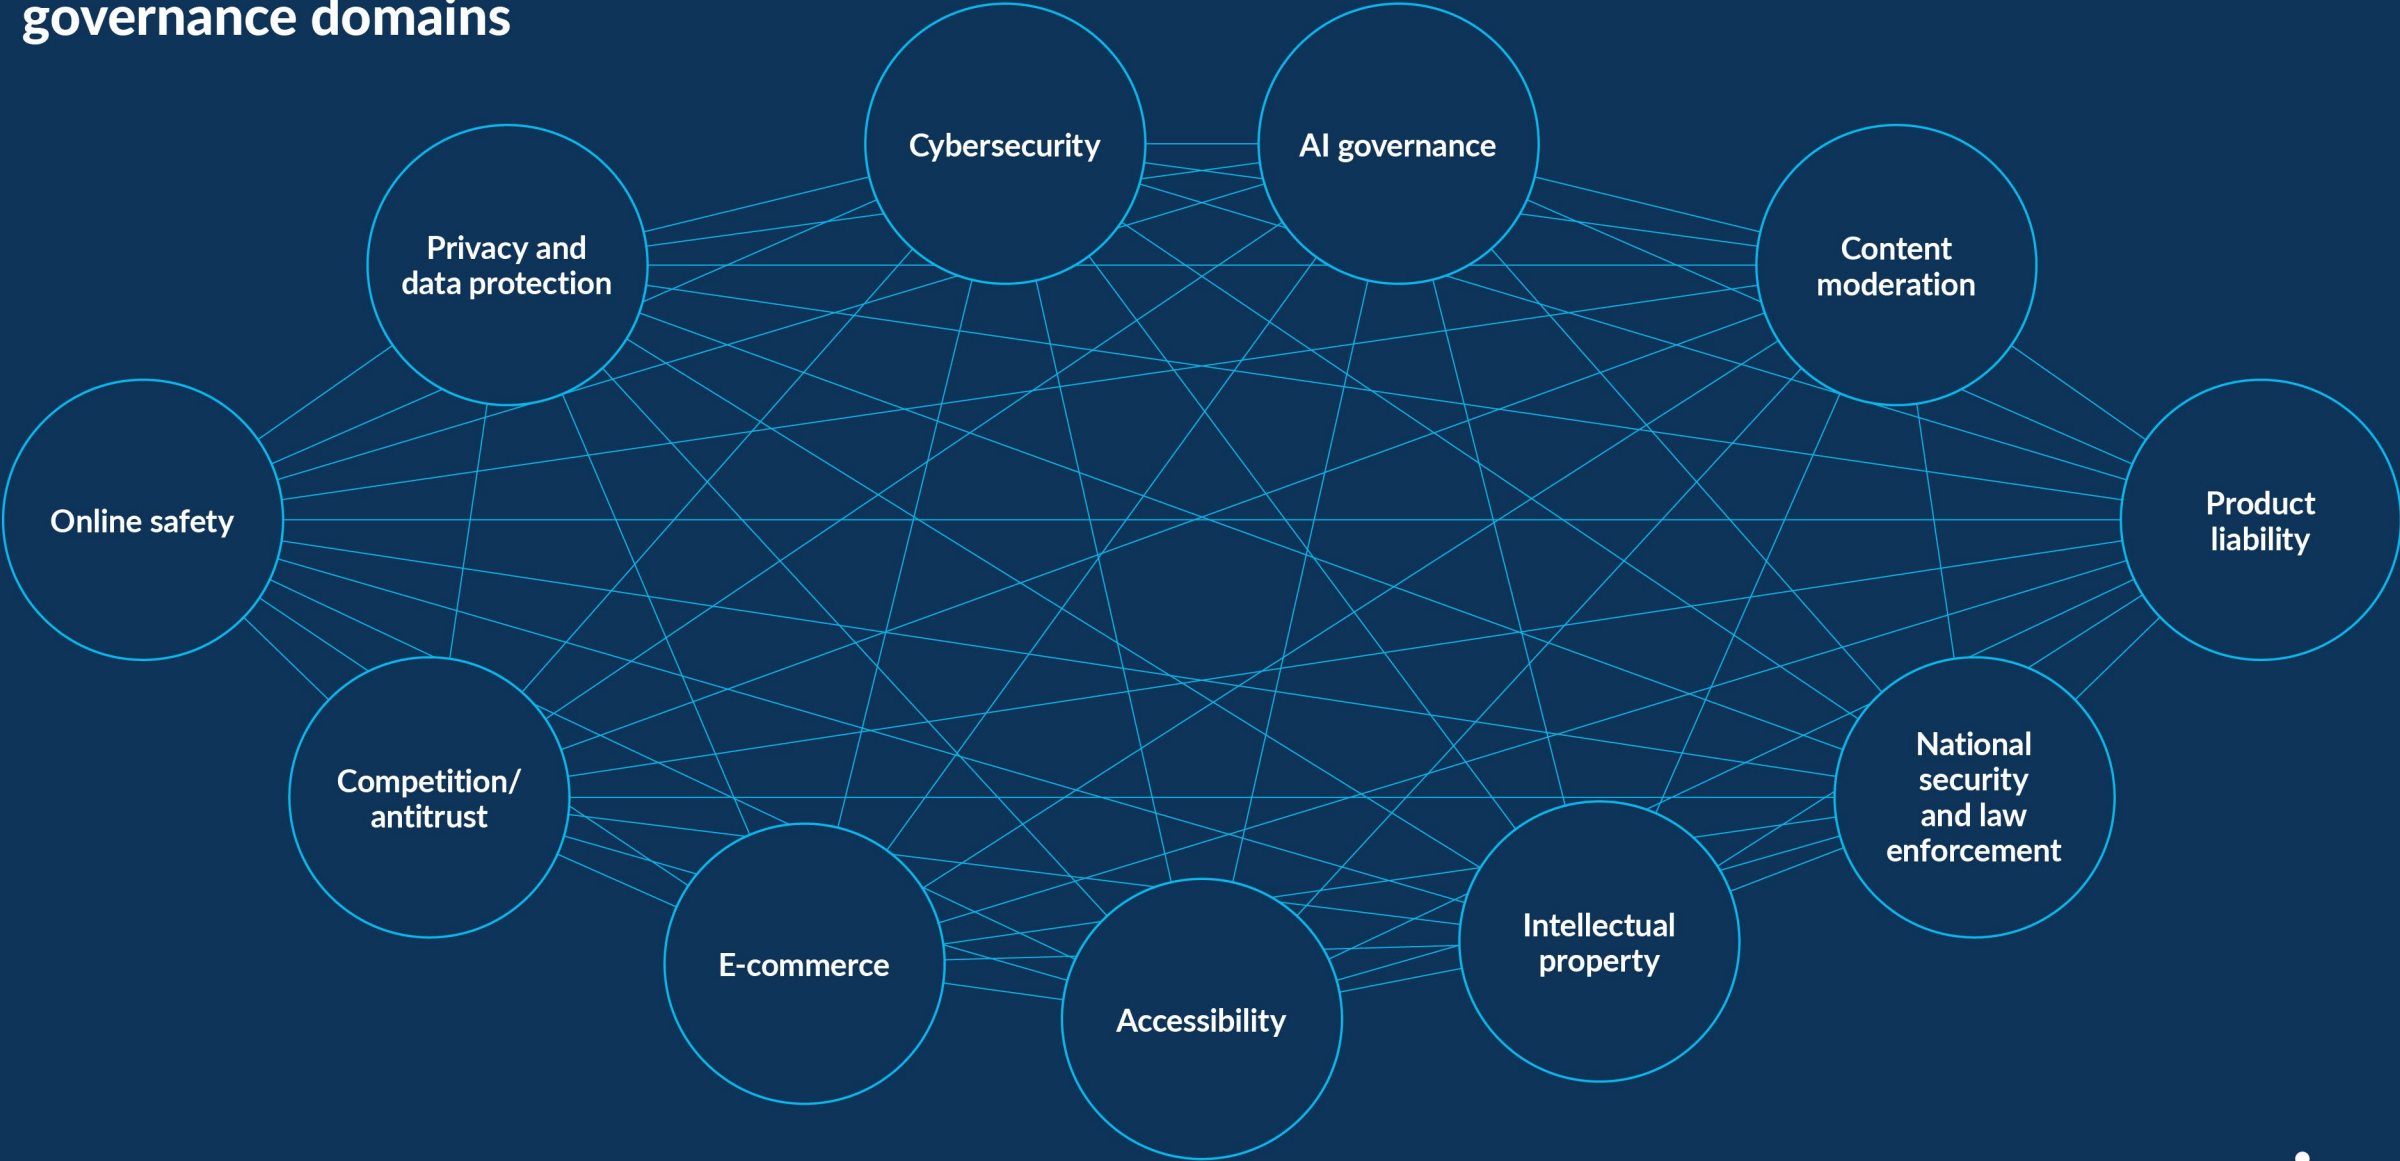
governance domains

Cybersecurity

AI governance

Privacy and data protection

Content moderation

Online safety

Product liability

Competition/ antitrust

National security and law enforcement

E-commerce

Intellectual property

Accessibility